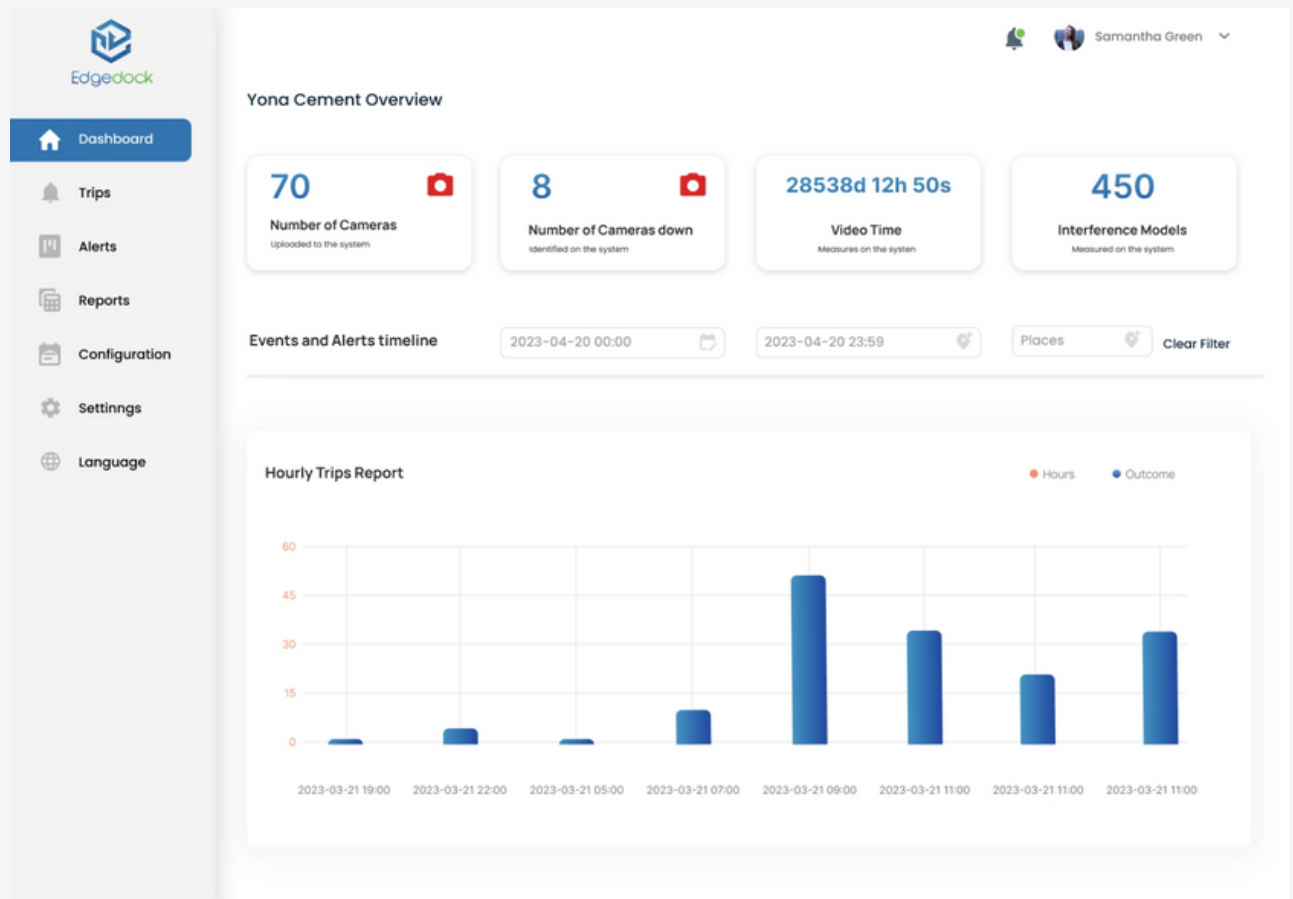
Edgedock

Dashboard
Trips
Alerts
Reports
Configuration
Settinngs
Language

Samantha Green

Yona Cement Overview

70
Number of Cameras
Uploaded to the system

8
Number of Cameras down
Identified on the system

28538d 12h 50s
Video Time
Measures on the systen

450
Interference Models
Measured on the system

Events and Alerts timeline

2023-04-20 00:00

2023-04-20 23:59

Places

Clear Filter

Hourly Trips Report

Hours
Outcome

60
45
30
15
0

2023-03-21 19:00
2023-03-21 22:00
2023-03-21 05:00
2023-03-21 07:00
2023-03-21 09:00
2023-03-21 11:00
2023-03-21 11:00
2023-03-21 11:00